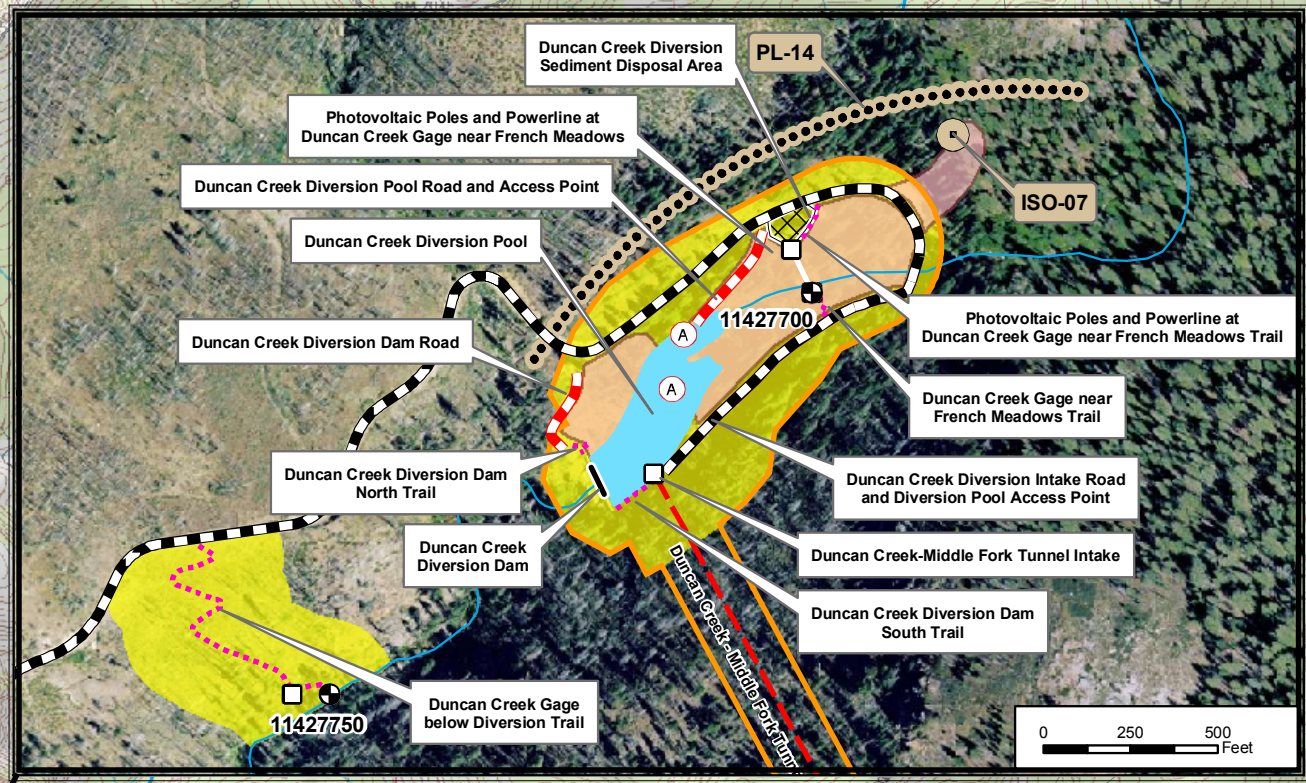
Duncan Creek Diversion Sediment Disposal Area

PL-14

Photovoltaic Poles and Powerline at Duncan Creek Gage near French Meadows

Duncan Creek Diversion Pool Road and Access Point

ISO-07

Duncan Creek Diversion Pool

11427700

A

A

Duncan Creek Diversion Dam Road

Photovoltaic Poles and Powerline at Duncan Creek Gage near French Meadows Trail

Duncan Creek Gage near French Meadows Trail

Duncan Creek Diversion Dam North Trail

Duncan Creek Diversion Intake Road and Diversion Pool Access Point

Duncan Creek Diversion Dam

Duncan Creek-Middle Fork Tunnel Intake

Duncan Creek - Middle Fork Tun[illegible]

Duncan Creek Diversion Dam South Trail

Duncan Creek Gage below Diversion Trail

11427750

0 250 500 Feet